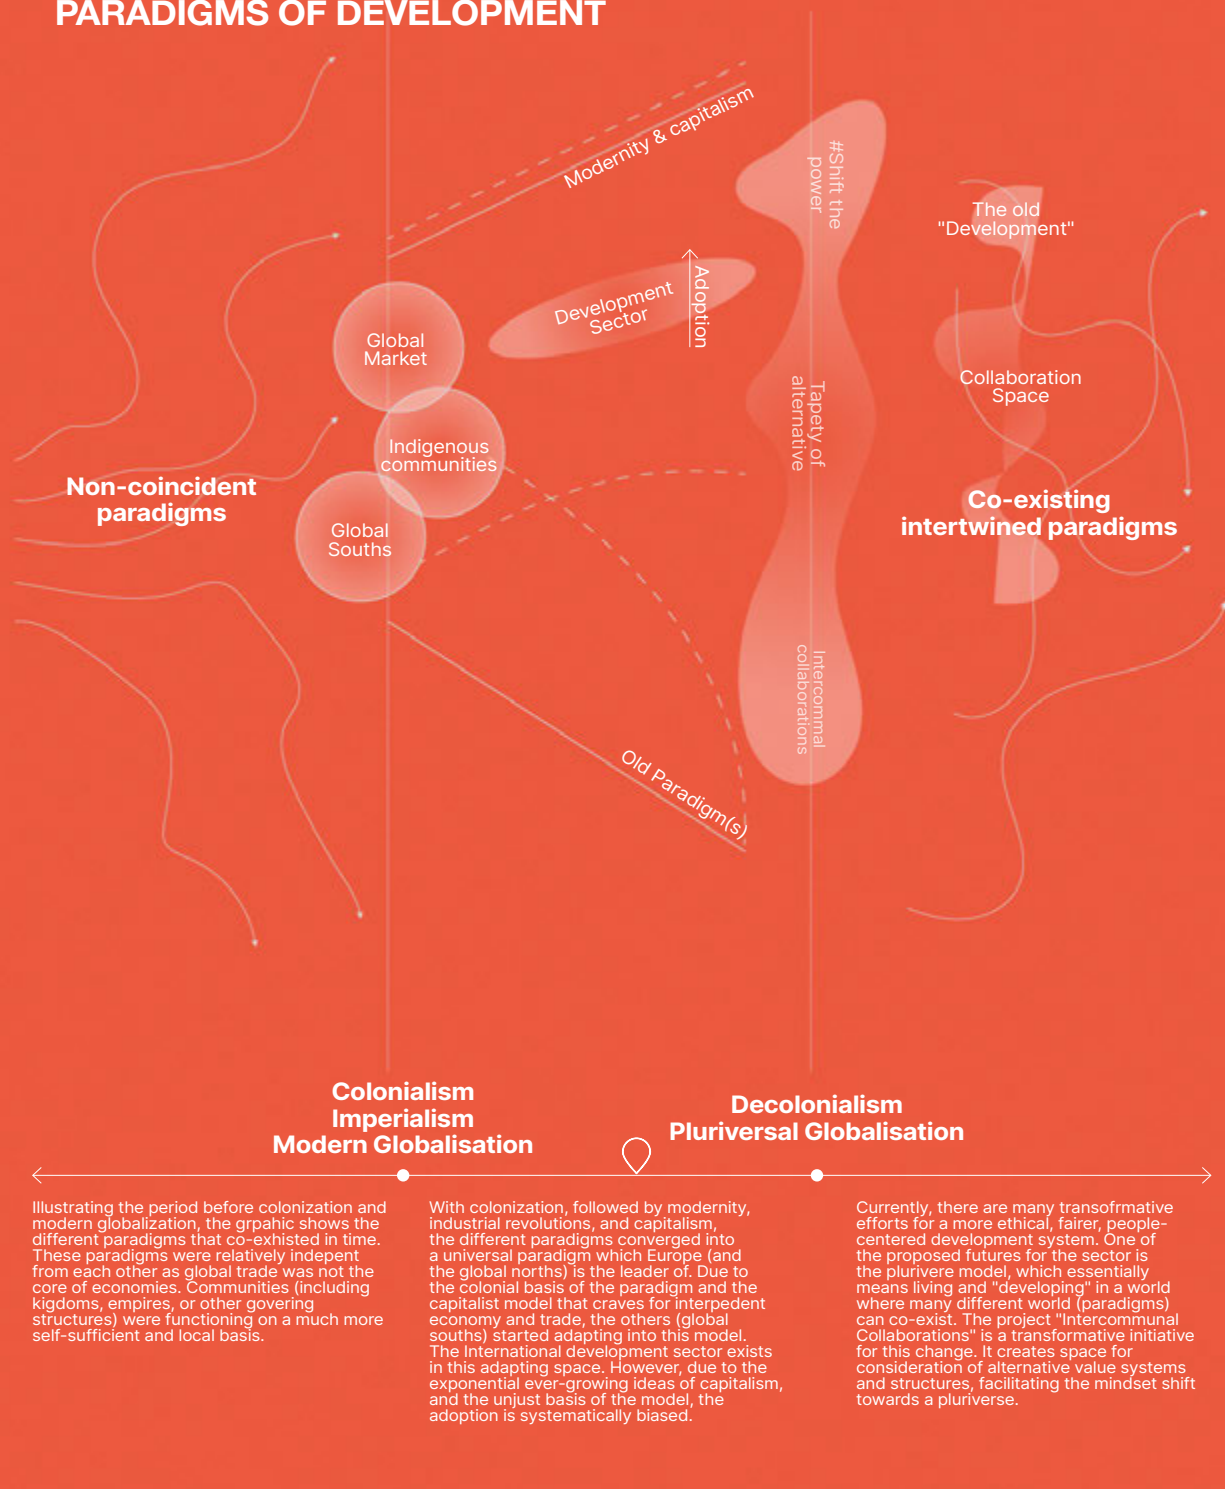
PARADIGMS OF DEVELOPMENT

Modernity & capitalism

#Shift the power

The old "Development"

Development Sector

Adoption

Global Market

Collaboration Space

Indigenous communities

Tapety of alternative

Non-coincident paradigms

Global Souths

Co-existing intertwined paradigms

Intercommal collaborations

Old Paradigm(s)

Colonialism
Imperialism
Modern Globalisation

Decolonialism
Pluriversal Globalisation

Illustrating the period before colonization and modern globalization, the grpahic shows the different paradigms that co-exhisted in time. These paradigms were relatively indepent from each other as global trade was not the core of economies. Communities (including kigdoms, empires, or other govering structures) were functioning on a much more self-sufficient and local basis.

With colonization, followed by modernity, industrial revolutions, and capitalism, the different paradigms converged into a universal paradigm which Europe (and the global norths) is the leader of. Due to the colonial basis of the paradigm and the capitalist model that craves for interpedent economy and trade, the others (global souths) started adapting into this model. The International development sector exists in this adapting space. However, due to the exponential ever-growing ideas of capitalism, and the unjust basis of the model, the adoption is systematically biased.

Currently, there are many transofrmative efforts for a more ethical, fairer, people-centered development system. One of the proposed futures for the sector is the plurivere model, which essentially means living and "developing" in a world where many different world (paradigms) can co-exist. The project "Intercommunal Collaborations" is a transformative initiative for this change. It creates space for consideration of alternative value systems and structures, facilitating the mindset shift towards a pluriverse.